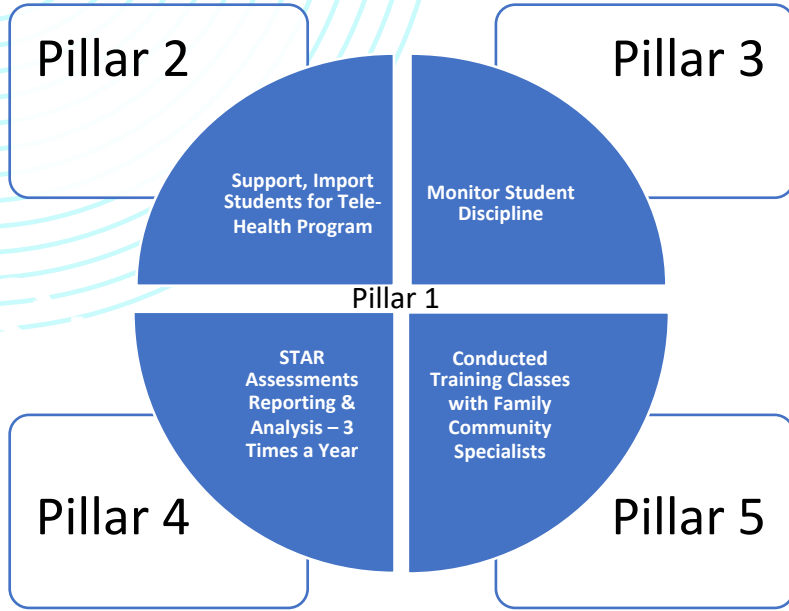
Pillar 2

Pillar 3

Support, Import Students for Tele-Health Program

Monitor Student Discipline

Pillar 1

STAR Assessments Reporting & Analysis – 3 Times a Year

Conducted Training Classes with Family Community Specialists

Pillar 4

Pillar 5